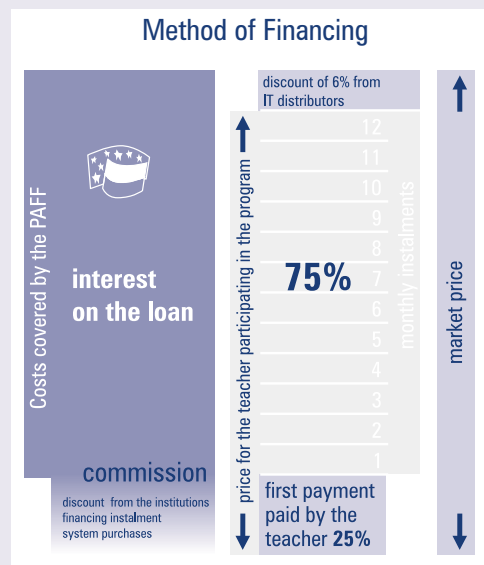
Method of Financing

Costs covered by the PAFF

interest on the loan

commission

discount from the institutions financing instalment system purchases

discount of 6% from IT distributors

price for the teacher participating in the program

12
11
10
9
8
7
6
5
4
3
2
1

75%

monthly instalments

first payment paid by the teacher 25%

market price